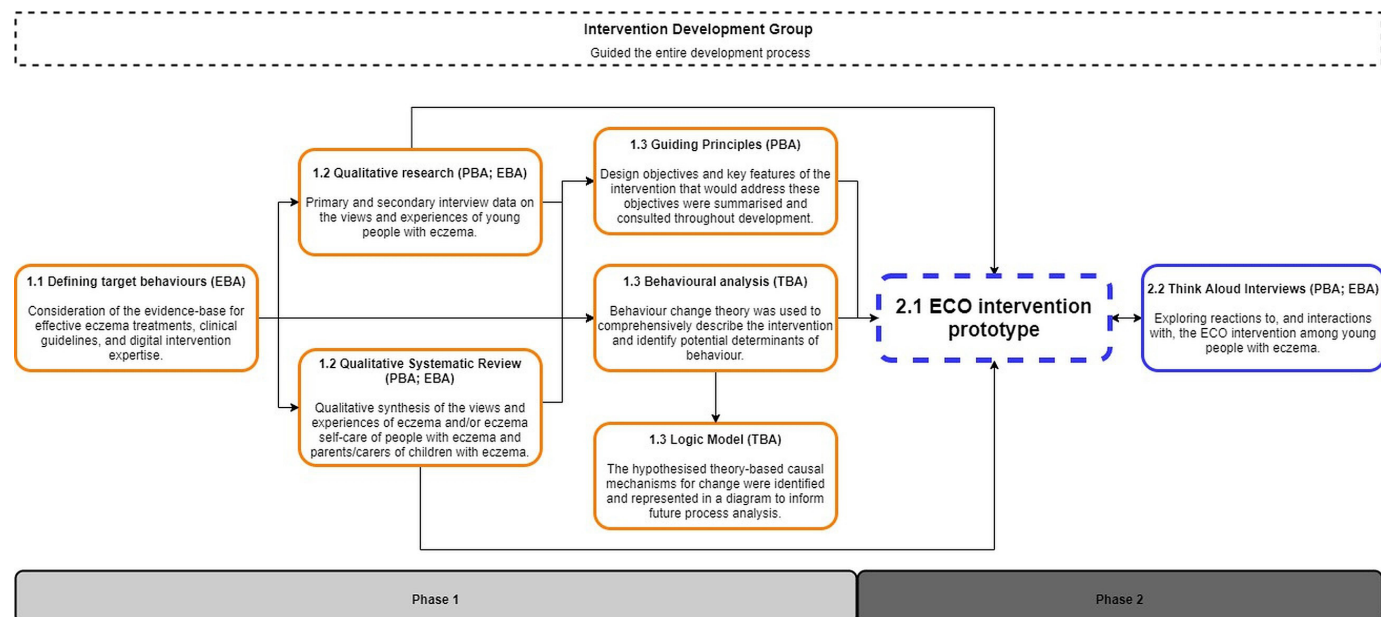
Intervention Development Group

Guided the entire development process

1.1 Defining target behaviours (EBA)

Consideration of the evidence-base for effective eczema treatments, clinical guidelines, and digital intervention expertise.

1.2 Qualitative research (PBA; EBA)

Primary and secondary interview data on the views and experiences of young people with eczema.

1.2 Qualitative Systematic Review (PBA; EBA)

Qualitative synthesis of the views and experiences of eczema and/or eczema self-care of people with eczema and parents/carers of children with eczema.

1.3 Guiding Principles (PBA)

Design objectives and key features of the intervention that would address these objectives were summarised and consulted throughout development.

1.3 Behavioural analysis (TBA)

Behaviour change theory was used to comprehensively describe the intervention and identify potential determinants of behaviour.

1.3 Logic Model (TBA)

The hypothesised theory-based causal mechanisms for change were identified and represented in a diagram to inform future process analysis.

2.1 ECO intervention prototype

2.2 Think Aloud Interviews (PBA; EBA)

Exploring reactions to, and interactions with, the ECO intervention among young people with eczema.

Phase 1

Phase 2